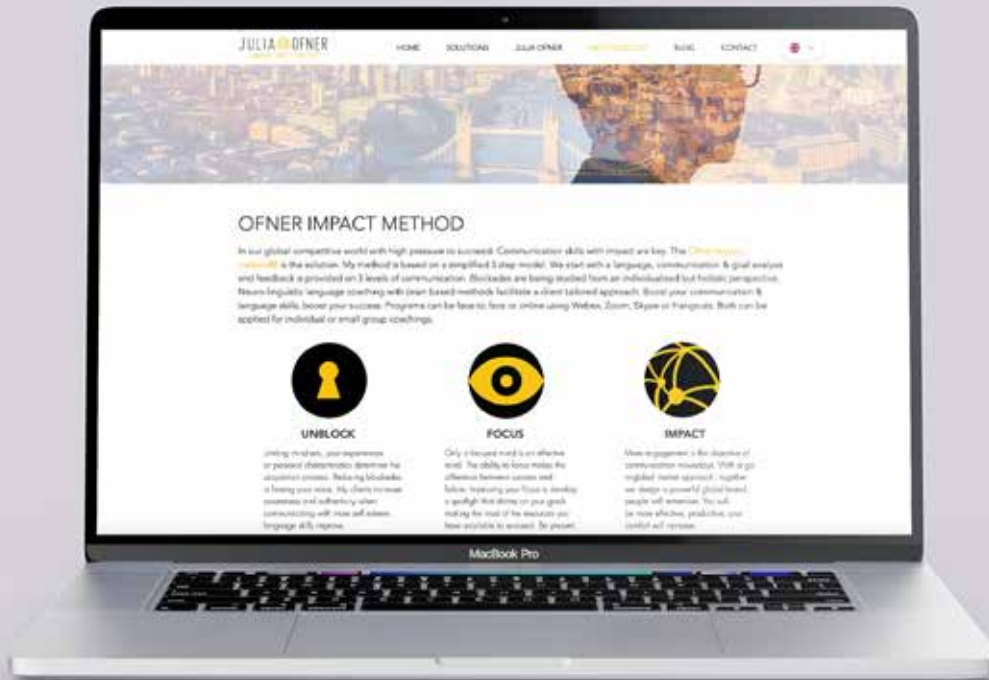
JULIA OFNER

HOME SOLUTIONS JULIA OFNER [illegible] BLOG CONTACT

OFNER IMPACT METHOD

In our global competitive world with high pressure to succeed: Communication skills with impact are key. The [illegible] is the solution. My method is based on a simplified 3 step model. We start with a language, communication & goal analysis and feedback is provided on 3 levels of communication. Blockades are being studied from an individualised but holistic perspective. Neuro-linguistic language coaching with brain based methods facilitate a client tailored approach. Boost your communication & language skills, boost your success. Programs can be face to face or online using Webex, Zoom, Skype or Hangouts. Both can be applied for individual or small group coachings.

UNBLOCK

Limiting mindsets, your experiences or personal characteristics determine the acquisition process. Reducing blockades is freeing your voice. My clients increase awareness and authenticity when communicating with more self esteem language skills improve.

FOCUS

Only a focused mind is an effective mind. The ability to focus makes the difference between success and failure. Improving your focus is develop a spotlight that shines on your goals making the most of the resources you have available to succeed. Be present.

IMPACT

More engagement is the objective of communication nowadays. With a go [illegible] approach, together we design a powerful global brand, people will remember. You will be more effective, productive, your comfort will increase.

MacBook Pro